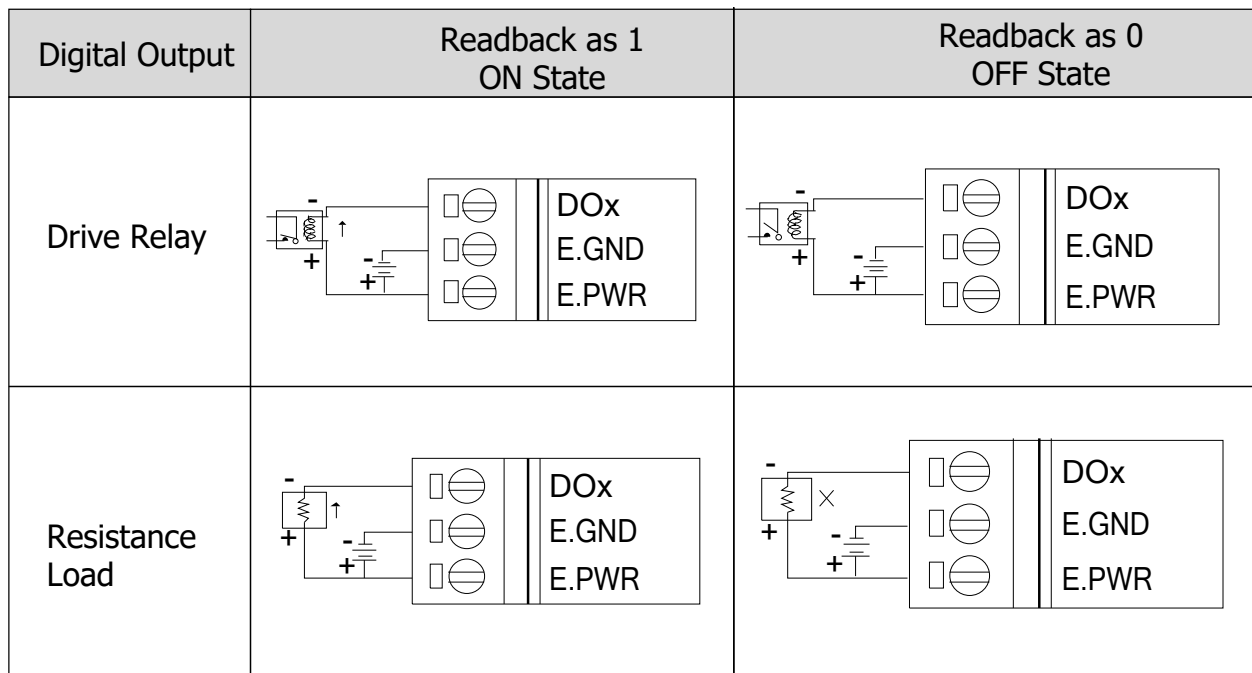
| Digital Output | Readback as 1 ON State | Readback as 0 OFF State |
|---|---|---|
| Drive Relay | - + - + DOx E.GND E.PWR | - + - + DOx E.GND E.PWR |
| Resistance Load | - + - + DOx E.GND E.PWR | - + - + DOx E.GND E.PWR |